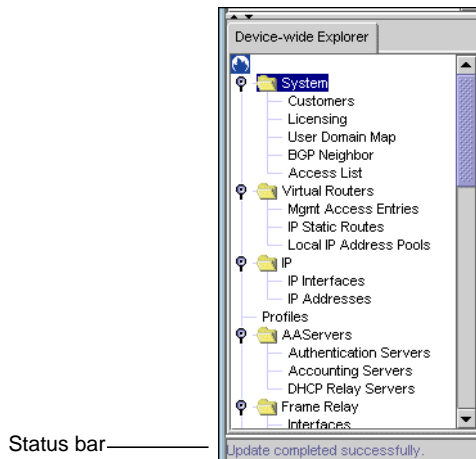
Device-wide Explorer

System
Customers
Licensing
User Domain Map
BGP Neighbor
Access List
Virtual Routers
Mgmt Access Entries
IP Static Routes
Local IP Address Pools
IP
IP Interfaces
IP Addresses
Profiles
AAServers
Authentication Servers
Accounting Servers
DHCP Relay Servers
Frame Relay
Interfaces

Status bar

Update completed successfully.